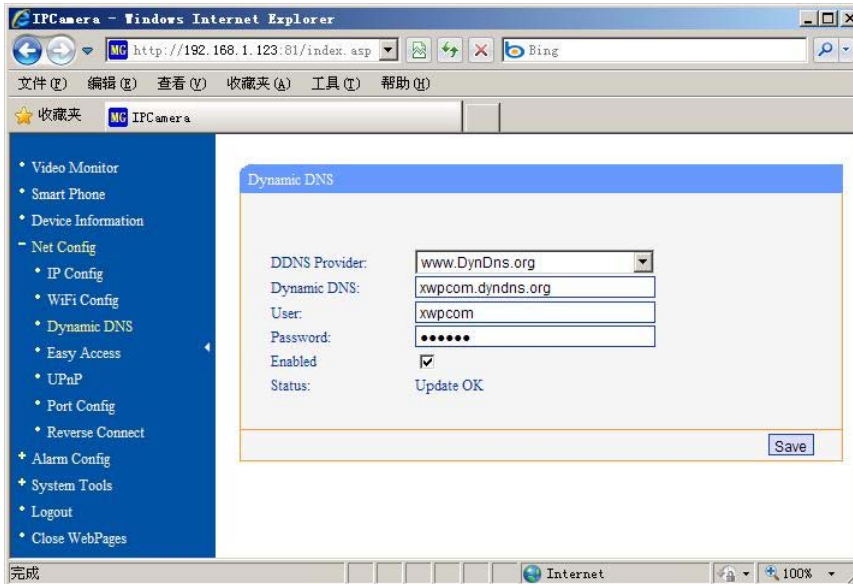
IPCamera - Windows Internet Explorer

MG http://192.168.1.123:81/index.asp

Bing

文件(F) 编辑(E) 查看(V) 收藏夹(A) 工具(T) 帮助(H)

收藏夹 MG IPCamera

• Video Monitor
• Smart Phone
• Device Information
− Net Config
• IP Config
• WiFi Config
• Dynamic DNS
• Easy Access
• UPnP
• Port Config
• Reverse Connect
+ Alarm Config
+ System Tools
• Logout
• Close WebPages

Dynamic DNS

DDNS Provider: www.DynDns.org
Dynamic DNS: xwpcom.dyndns.org
User: xwpcom
Password: ••••••
Enabled
Status: Update OK

Save

完成

Internet

100%